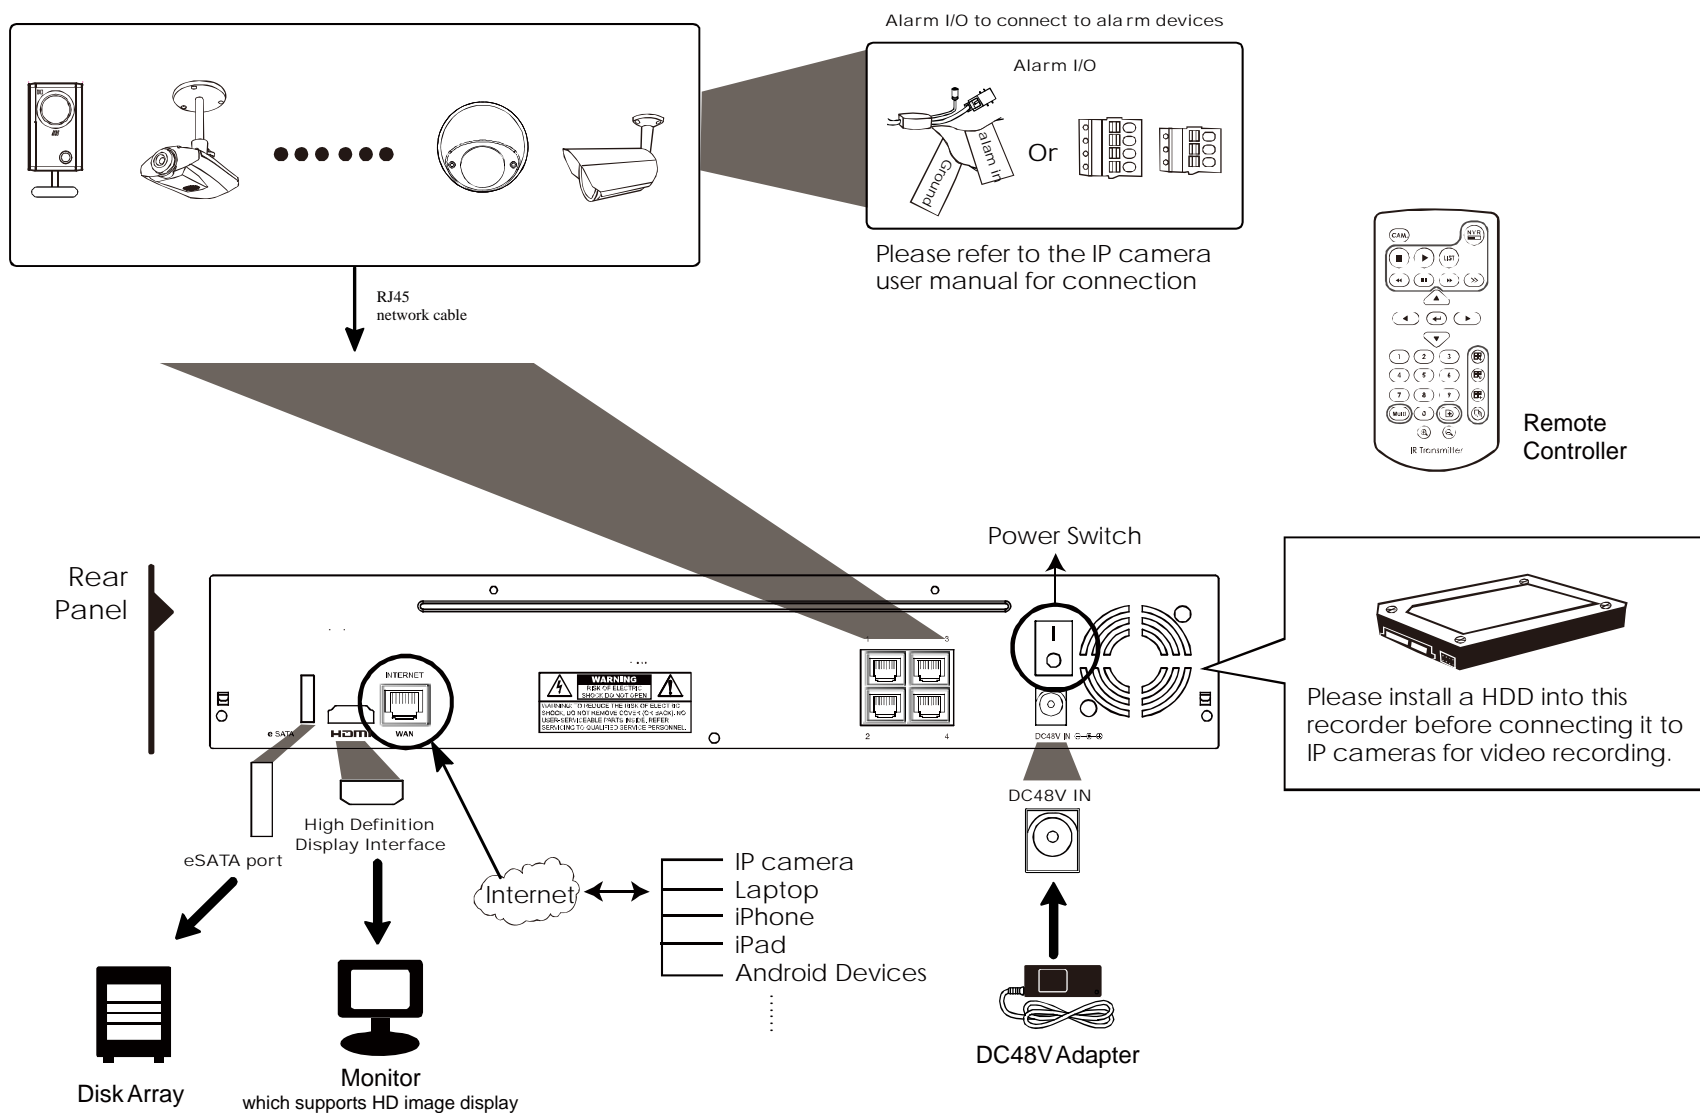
Alarm I/O to connect to alarm devices

Alarm I/O

Ground

alarm in

Or

Please refer to the IP camera user manual for connection

RJ45
network cable

Remote Controller

Power Switch

Rear Panel

INTERNET

WAN

e SATA

HDMI

WARNING
RISK OF ELECTRIC SHOCK DO NOT OPEN
WARNING: TO REDUCE THE RISK OF ELECTRIC SHOCK, DO NOT REMOVE COVER (OR BACK). NO USER-SERVICEABLE PARTS INSIDE. REFER SERVICING TO QUALIFIED SERVICE PERSONNEL.

1 3
2 4

DC48V IN

Please install a HDD into this recorder before connecting it to IP cameras for video recording.

DC48V IN

High Definition Display Interface

eSATA port

Internet

IP camera
Laptop
iPhone
iPad
Android Devices

Disk Array

Monitor
which supports HD image display

DC48V Adapter